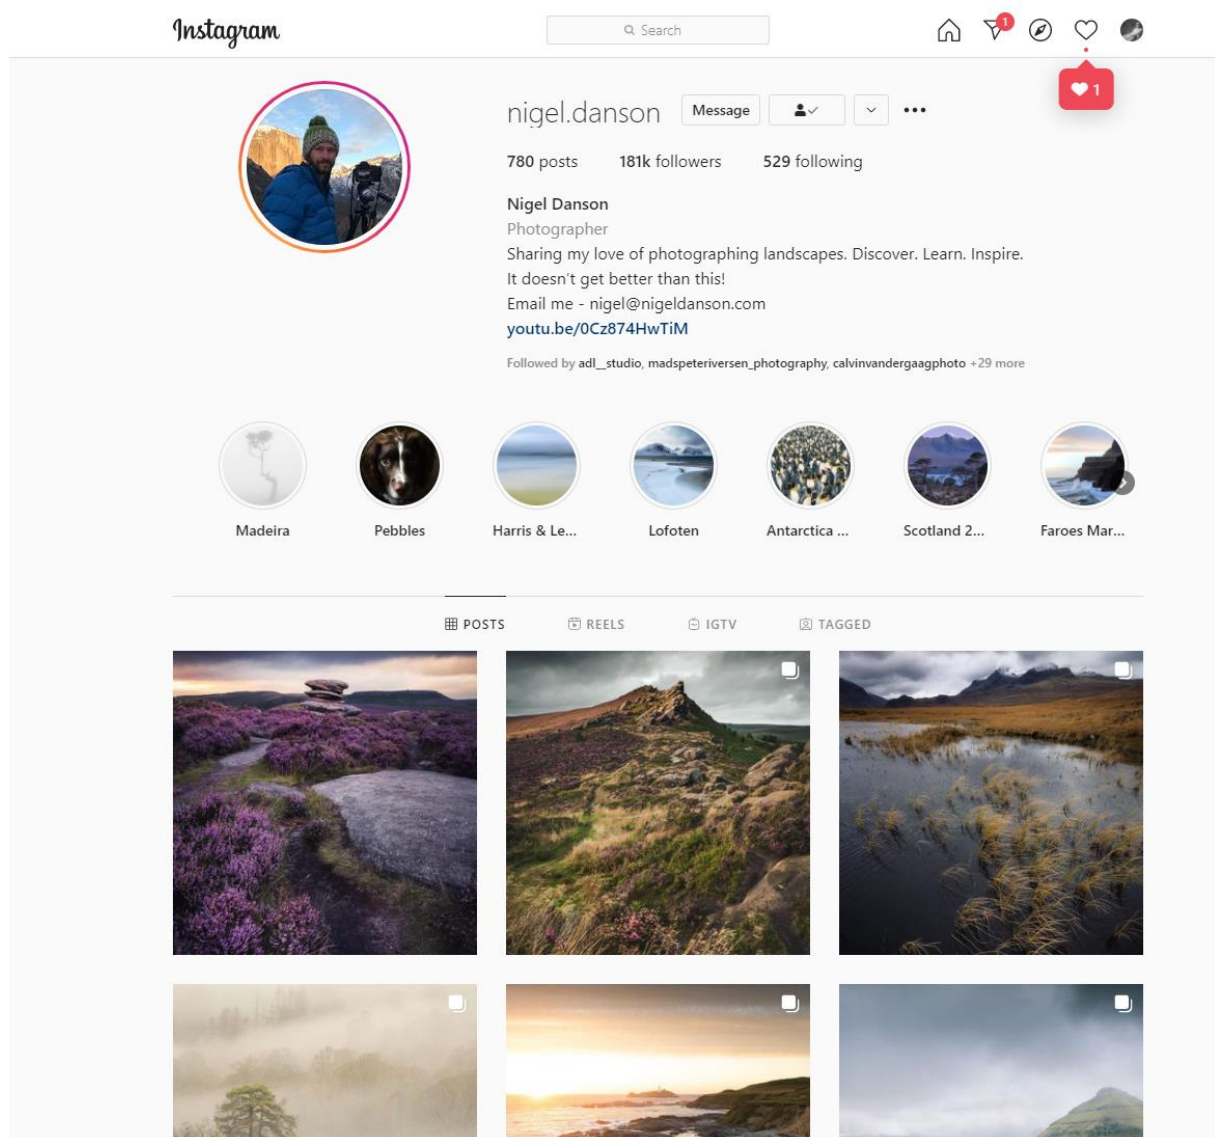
Instagram

Search

1

1

nigel.danson Message

780 posts 181k followers 529 following

Nigel Danson
Photographer
Sharing my love of photographing landscapes. Discover. Learn. Inspire.
It doesn't get better than this!
Email me - nigel@nigeldanson.com
youtu.be/0Cz874HwTiM

Followed by adl__studio, madspeteriversen_photography, calvinvandergaagphoto +29 more

Madeira
Pebbles
Harris & Le...
Lofoten
Antarctica ...
Scotland 2...
Faroes Mar...

POSTS REELS IGTV TAGGED